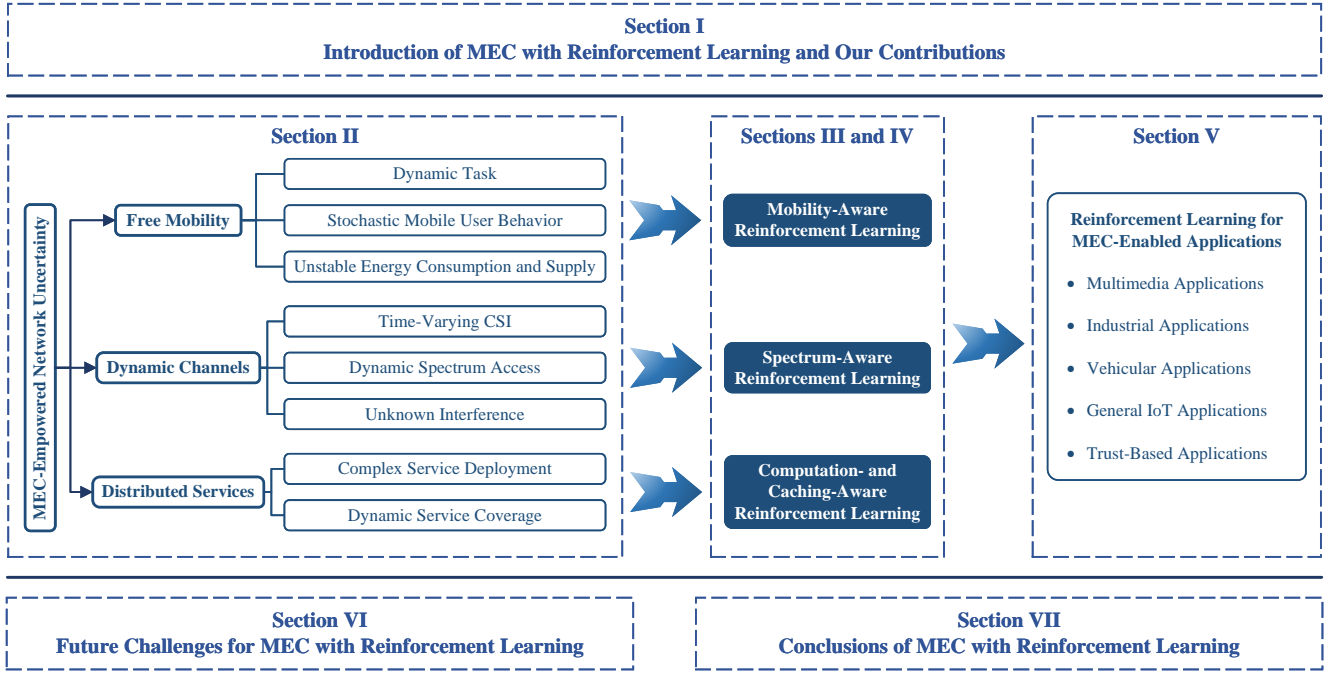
Section I
Introduction of MEC with Reinforcement Learning and Our Contributions

Section II

MEC-Empowered Network Uncertainty

Free Mobility

Dynamic Task

Stochastic Mobile User Behavior

Unstable Energy Consumption and Supply

Dynamic Channels

Time-Varying CSI

Dynamic Spectrum Access

Unknown Interference

Distributed Services

Complex Service Deployment

Dynamic Service Coverage

Sections III and IV

Mobility-Aware Reinforcement Learning

Spectrum-Aware Reinforcement Learning

Computation- and Caching-Aware Reinforcement Learning

Section V

Reinforcement Learning for MEC-Enabled Applications

- Multimedia Applications
- Industrial Applications
- Vehicular Applications
- General IoT Applications
- Trust-Based Applications

Section VI
Future Challenges for MEC with Reinforcement Learning

Section VII
Conclusions of MEC with Reinforcement Learning